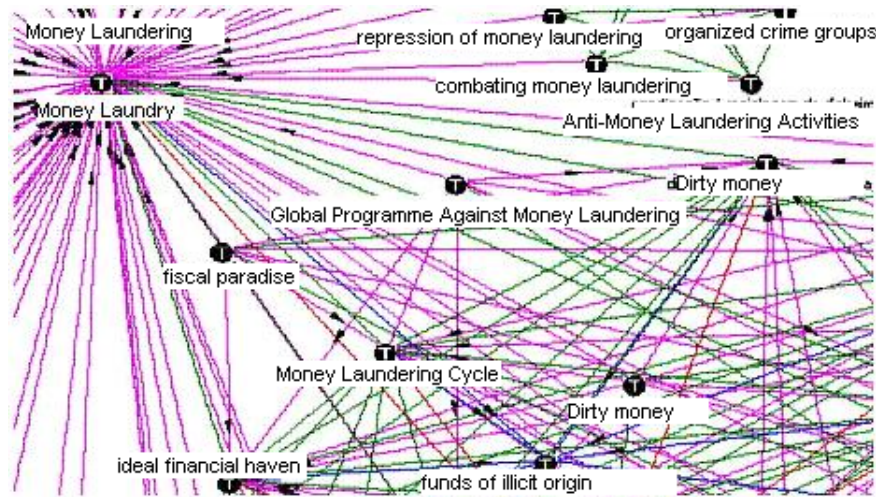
Money Laundering

T

repression of money laundering

T

organized crime groups

T

combating money laundering

T

Money Laundry

T

Anti-Money Laundering Activities

T

Dirty money

T

Global Programme Against Money Laundering

T

fiscal paradise

T

Money Laundering Cycle

T

Dirty money

T

ideal financial haven

T

funds of illicit origin

T